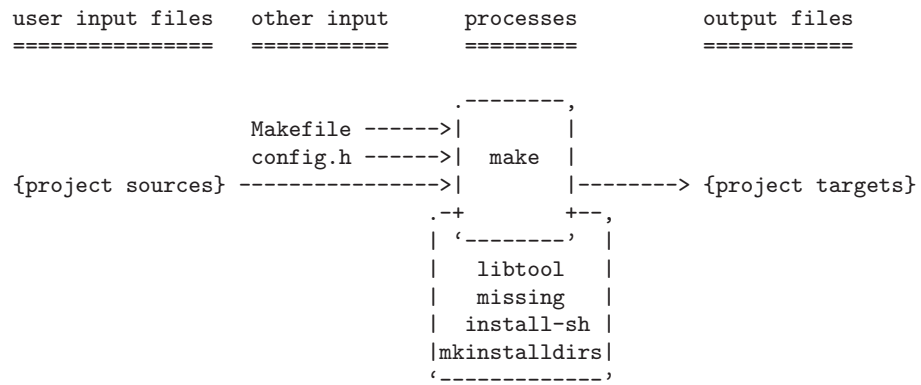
```
user input files   other input      processes          output files
================   ===========      =========          ============

                                   .--------,
                   Makefile ------>|        |
                   config.h ------>|  make  |
{project sources} ---------------->|        |--------> {project targets}
                                 .-+        +--,
                                 | `--------'  |
                                 |   libtool   |
                                 |   missing   |
                                 |  install-sh |
                                 |mkinstalldirs|
                                 `-------------'
```